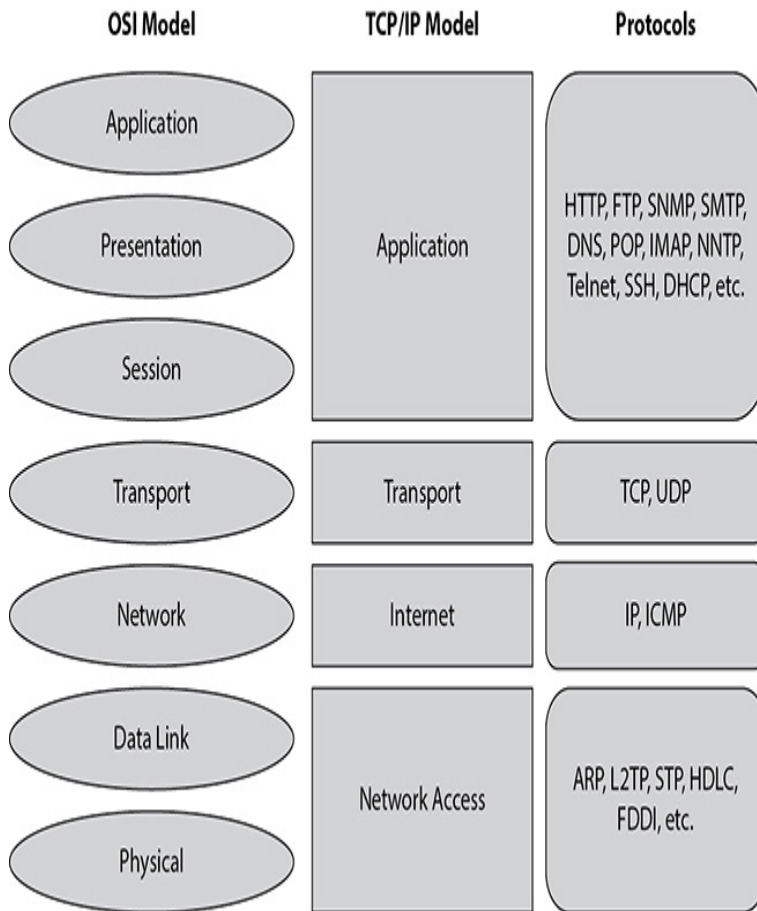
| OSI Model | TCP/IP Model | Protocols |
|---|---|---|
| Application<br>Presentation<br>Session | Application | HTTP, FTP, SNMP, SMTP, DNS, POP, IMAP, NNTP, Telnet, SSH, DHCP, etc. |
| Transport | Transport | TCP, UDP |
| Network | Internet | IP, ICMP |
| Data Link<br>Physical | Network Access | ARP, L2TP, STP, HDLC, FDDI, etc. |